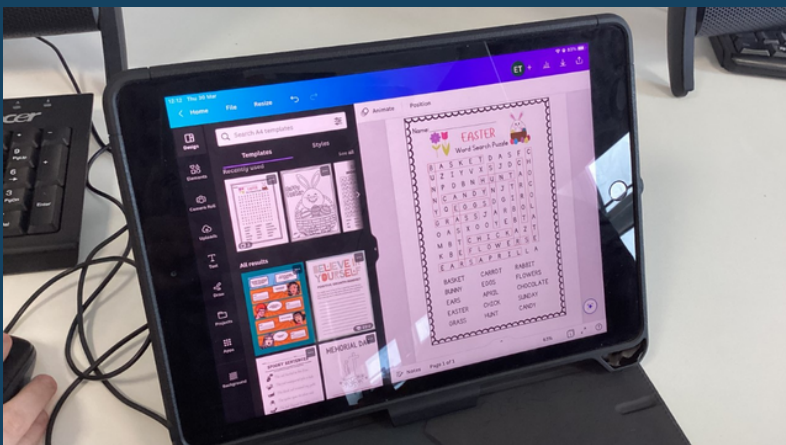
cer

12:12 Thu 30 Mar

Home File Resize

ET

Animate Position

Search A4 templates

Templates Styles

Recently used See all

Design

Elements

Camera Roll

Uploads

Text

Draw

Projects

Apps

Background

All results

BELIEVE IN YOURSELF

MEMORIAL DAY

Name:

EASTER

Word Search Puzzle

B A S K E T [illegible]

BASKET CARROT RABBIT
BUNNY EGGS FLOWERS
EARS APRIL CHOCOLATE
EASTER CHICK SUNDAY
GRASS HUNT CANDY

Notes Page 1 of 1